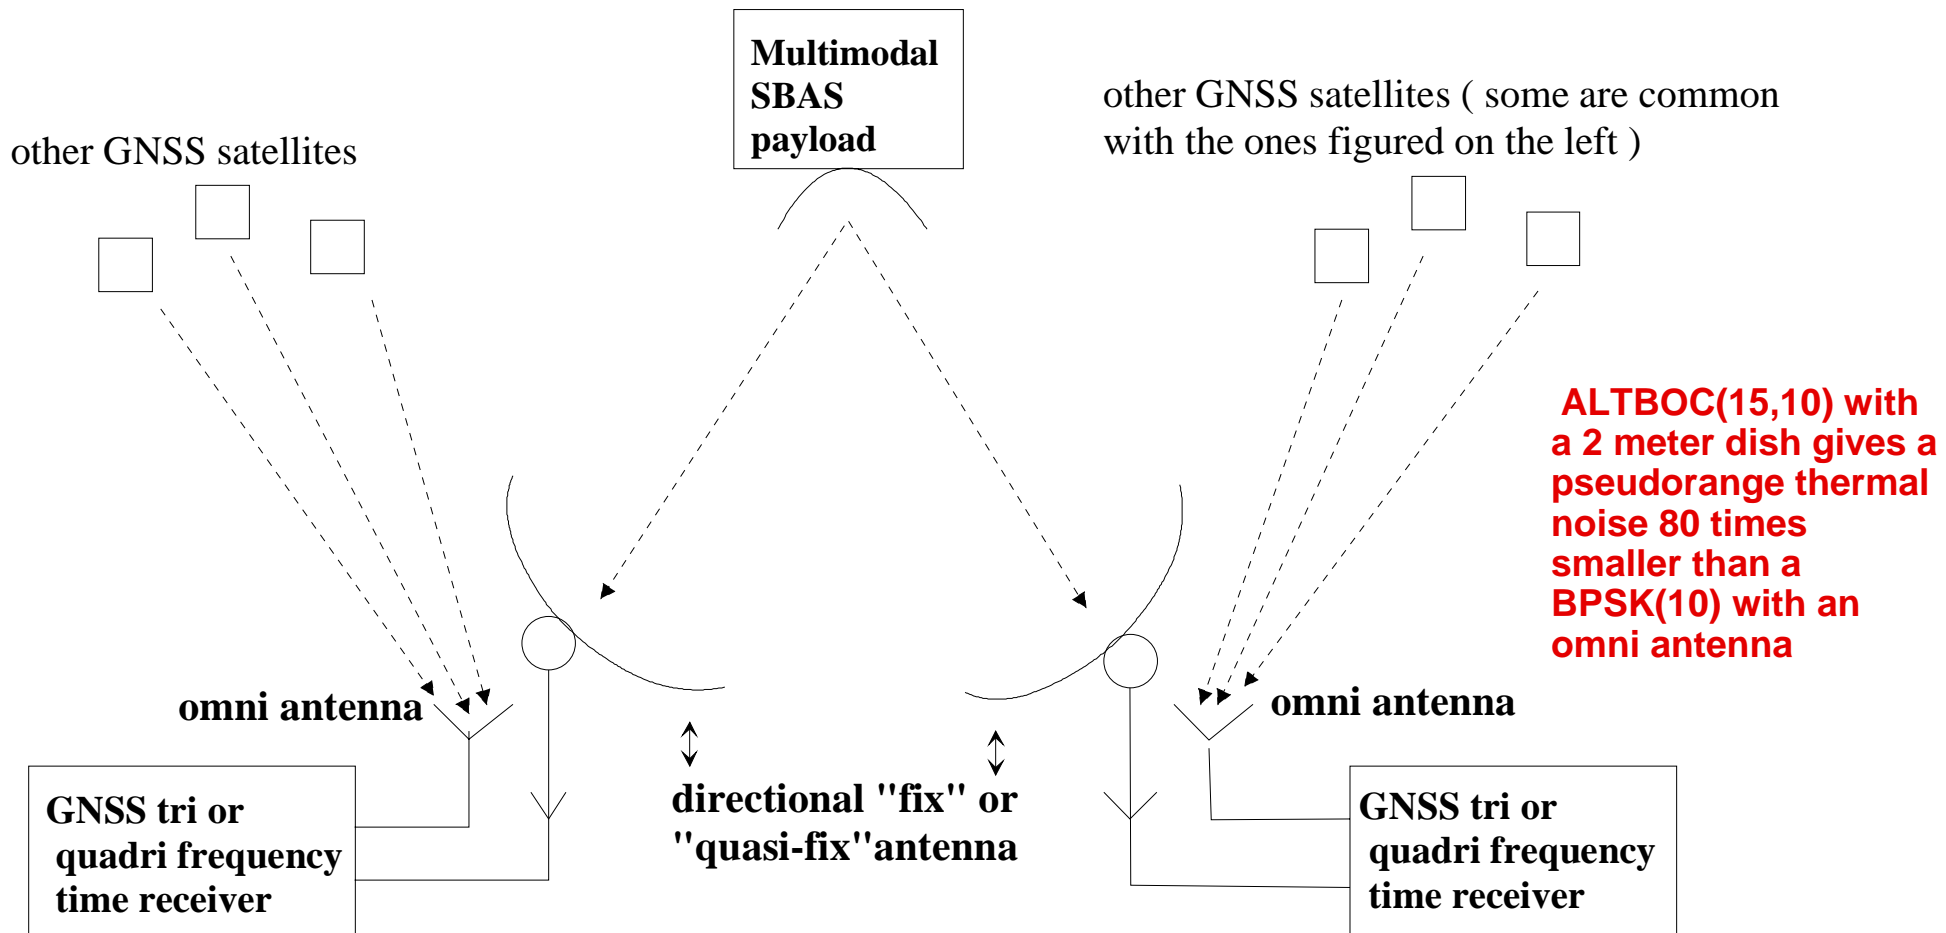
Multimodal SBAS payload

other GNSS satellites

other GNSS satellites ( some are common with the ones figured on the left )

ALTBOC(15,10) with a 2 meter dish gives a pseudorange thermal noise 80 times smaller than a BPSK(10) with an omni antenna

omni antenna

omni antenna

GNSS tri or quadri frequency time receiver

directional "fix" or "quasi-fix"antenna

GNSS tri or quadri frequency time receiver